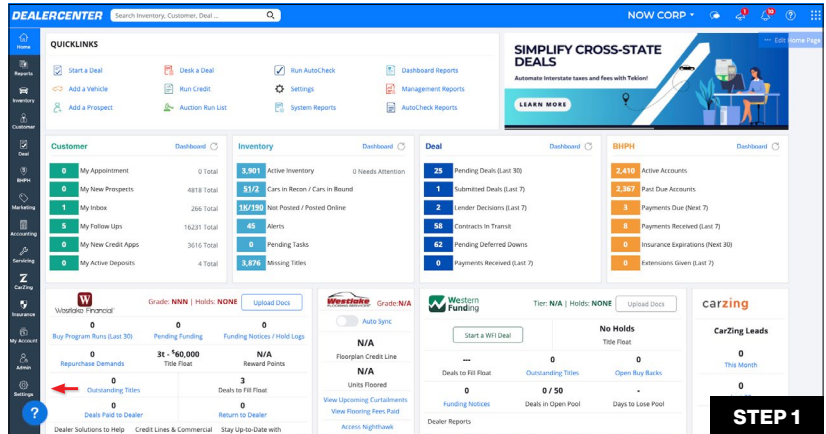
DEALERCENTER Search Inventory, Customer, Deal ... NOW CORP 3 10 Edit Home Page

Home
Reports
Inventory
Customer
Deal
BHPH
Marketing
Accounting
Servicing
CarZing
Insurance
My Account
Admin
Settings

QUICKLINKS

Start a Deal
Add a Vehicle
Add a Prospect
Desk a Deal
Run Credit
Auction Run List
Run AutoCheck
Settings
System Reports
Dashboard Reports
Management Reports
AutoCheck Reports

SIMPLIFY CROSS-STATE DEALS
Automate interstate taxes and fees with Tekion!
LEARN MORE

Customer Dashboard
0 My Appointment 0 Total
0 My New Prospects 4818 Total
1 My Inbox 266 Total
5 My Follow Ups 16231 Total
0 My New Credit Apps 3616 Total
0 My Active Deposits 4 Total

Inventory Dashboard
3,901 Active Inventory 0 Needs Attention
51/2 Cars in Recon / Cars in Bound
1K/190 Not Posted / Posted Online
45 Alerts
0 Pending Tasks
3,876 Missing Titles

Deal Dashboard
25 Pending Deals (Last 30)
1 Submitted Deals (Last 7)
2 Lender Decisions (Last 7)
58 Contracts In Transit
62 Pending Deferred Downs
0 Payments Received (Last 7)

BHPH Dashboard
2,410 Active Accounts
2,367 Past Due Accounts
3 Payments Due (Next 7)
8 Payments Received (Last 7)
0 Insurance Expirations (Next 30)
0 Extensions Given (Last 7)

Westlake Financial Grade: NNN | Holds: NONE Upload Docs
0 Buy Program Runs (Last 30)
0 Pending Funding
0 Funding Notices / Hold Logs
0 Repurchase Demands
3t - $60,000 Title Float
N/A Reward Points
0 Outstanding Titles
3 Deals to Fill Float
0 Deals Paid to Dealer
0 Return to Dealer
Dealer Solutions to Help Credit Lines & Commercial Stay Up-to-Date with

Westlake Grade: N/A
Auto Sync
N/A Floorplan Credit Line
0 Units Floored
View Upcoming Curtailments
View Flooring Fees Paid
Access Nighthawk

Western Funding Tier: N/A | Holds: NONE Upload Docs
Start a WFI Deal
No Holds Title Float
--- Deals to Fill Float
0 Outstanding Titles
0 Open Buy Backs
0 Funding Notices
0 / 50 Deals in Open Pool
- Days to Lose Pool
Dealer Reports

carzing
CarZing Leads
0 This Month
0

STEP 1